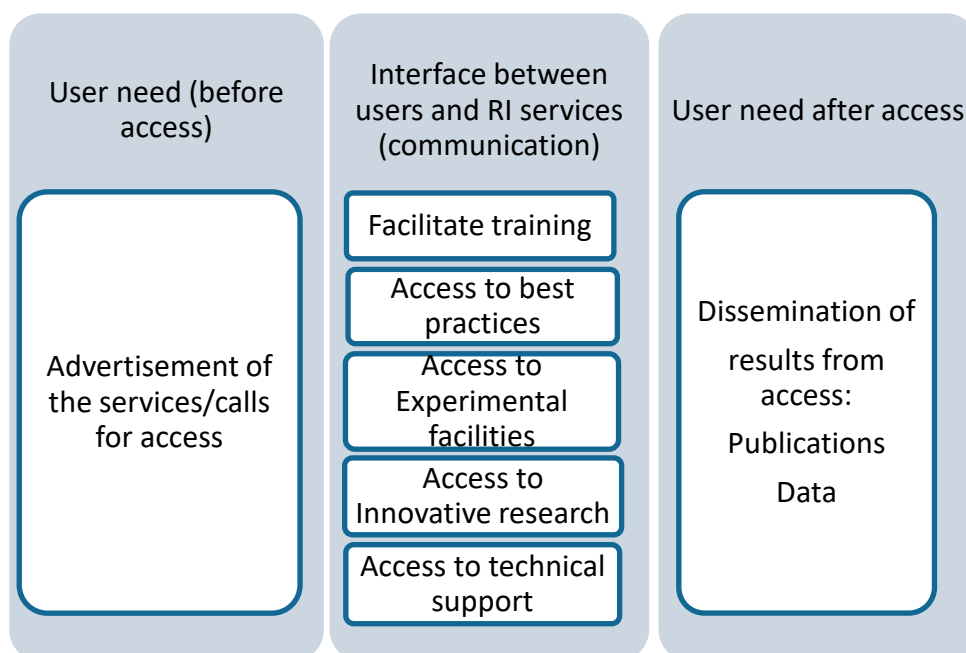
User need (before access)

Advertisement of the services/calls for access

Interface between users and RI services (communication)

Facilitate training

Access to best practices

Access to Experimental facilities

Access to Innovative research

Access to technical support

User need after access

Dissemination of results from access:

Publications

Data